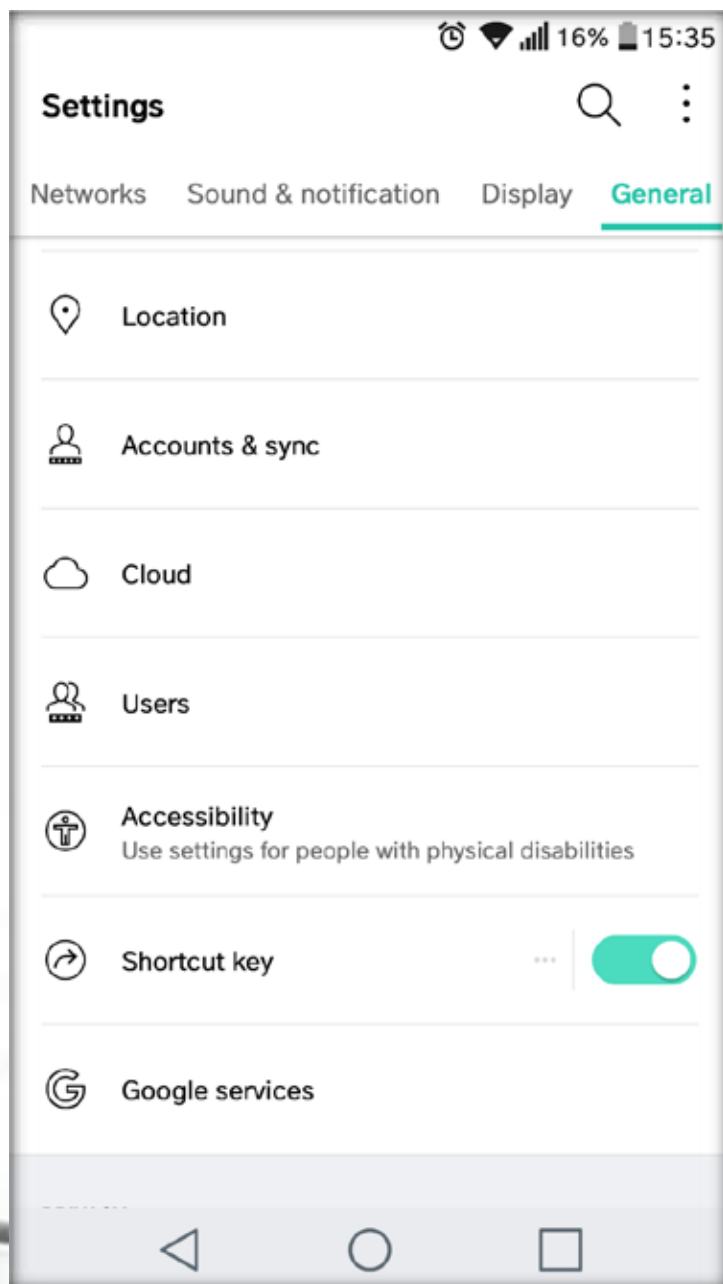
16% 15:35

Settings

Networks Sound & notification Display General

Location

Accounts & sync

Cloud

Users

Accessibility
Use settings for people with physical disabilities

Shortcut key

Google services

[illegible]